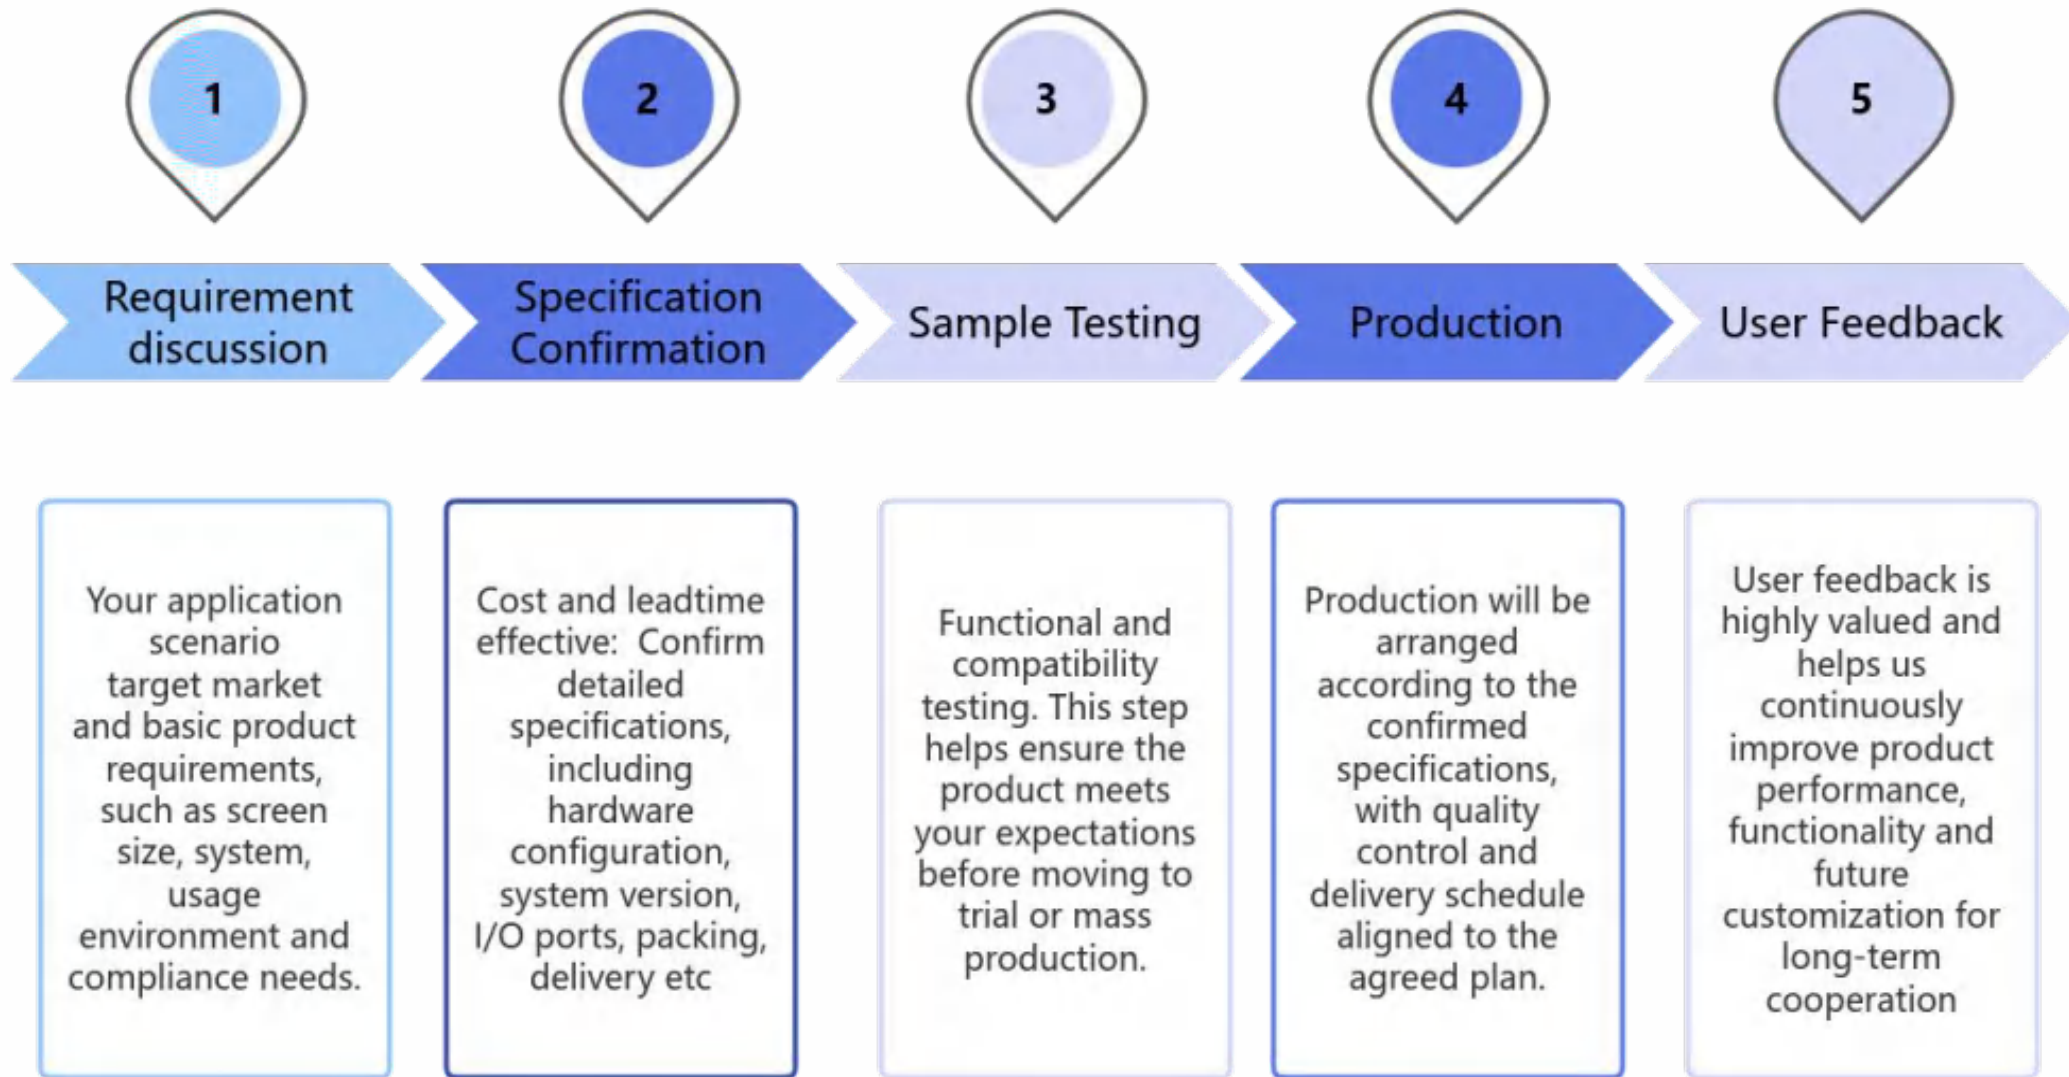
1

Requirement discussion

Your application scenario target market and basic product requirements, such as screen size, system, usage environment and compliance needs.

2

Specification Confirmation

Cost and leadtime effective: Confirm detailed specifications, including hardware configuration, system version, I/O ports, packing, delivery etc

3

Sample Testing

Functional and compatibility testing. This step helps ensure the product meets your expectations before moving to trial or mass production.

4

Production

Production will be arranged according to the confirmed specifications, with quality control and delivery schedule aligned to the agreed plan.

5

User Feedback

User feedback is highly valued and helps us continuously improve product performance, functionality and future customization for long-term cooperation